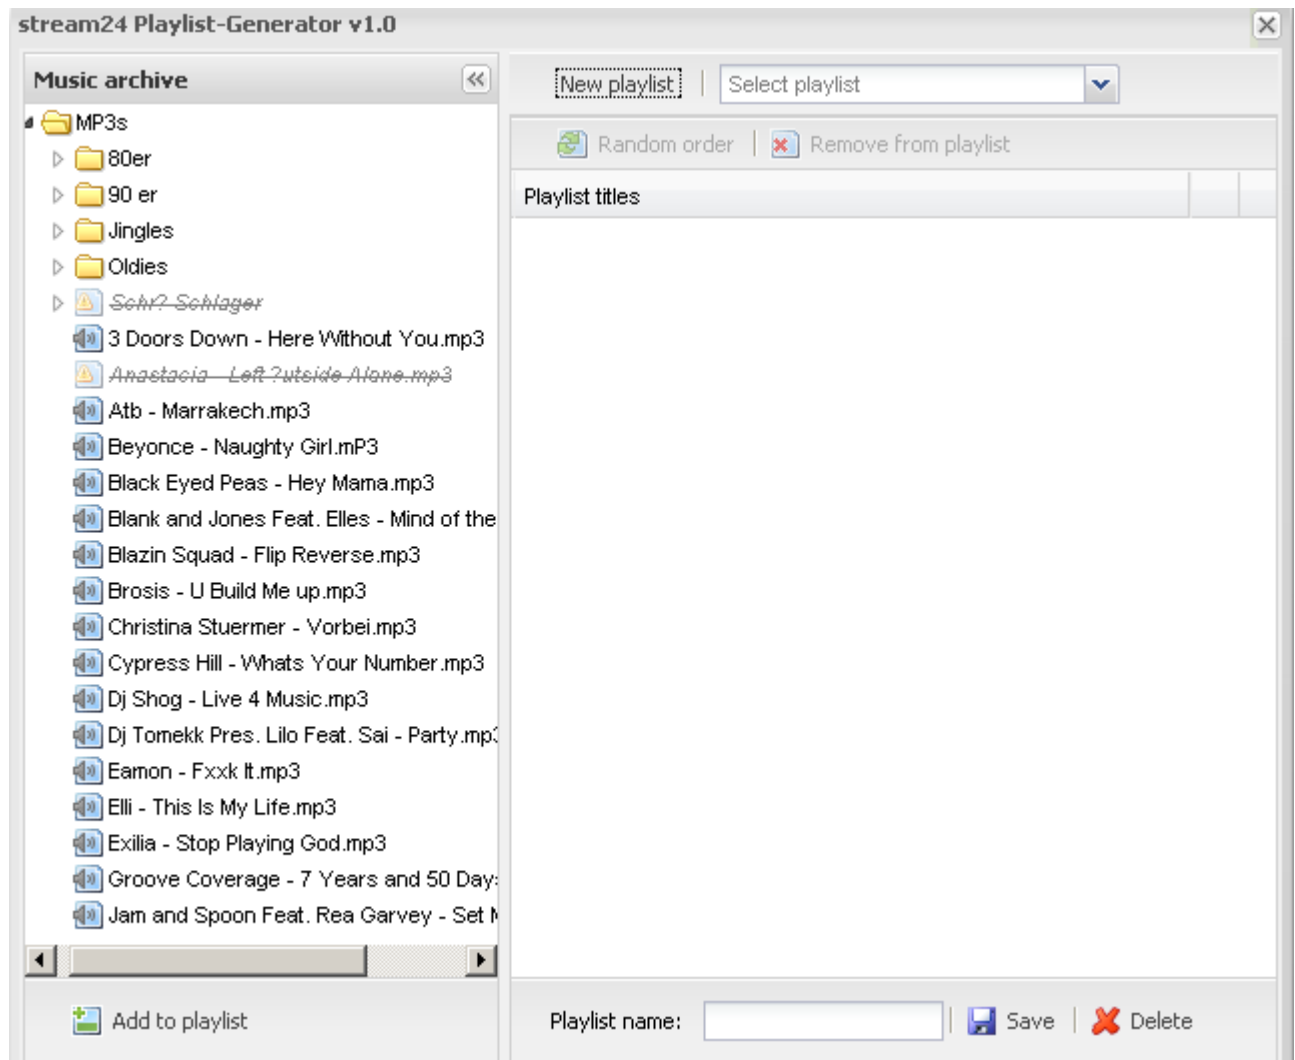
stream24 Playlist-Generator v1.0

Music archive

MP3s
80er
90 er
Jingles
Oldies
Schr? Schlager
3 Doors Down - Here Without You.mp3
Anastacia - Left ?utside Alone.mp3
Atb - Marrakech.mp3
Beyonce - Naughty Girl.mP3
Black Eyed Peas - Hey Mama.mp3
Blank and Jones Feat. Elles - Mind of the
Blazin Squad - Flip Reverse.mp3
Brosis - U Build Me up.mp3
Christina Stuermer - Vorbei.mp3
Cypress Hill - Whats Your Number.mp3
Dj Shog - Live 4 Music.mp3
Dj Tomekk Pres. Lilo Feat. Sai - Party.mp
Eamon - Fxxk It.mp3
Elli - This Is My Life.mp3
Exilia - Stop Playing God.mp3
Groove Coverage - 7 Years and 50 Day
Jam and Spoon Feat. Rea Garvey - Set

Add to playlist

New playlist | Select playlist

Random order | Remove from playlist

Playlist titles

Playlist name: | Save | Delete